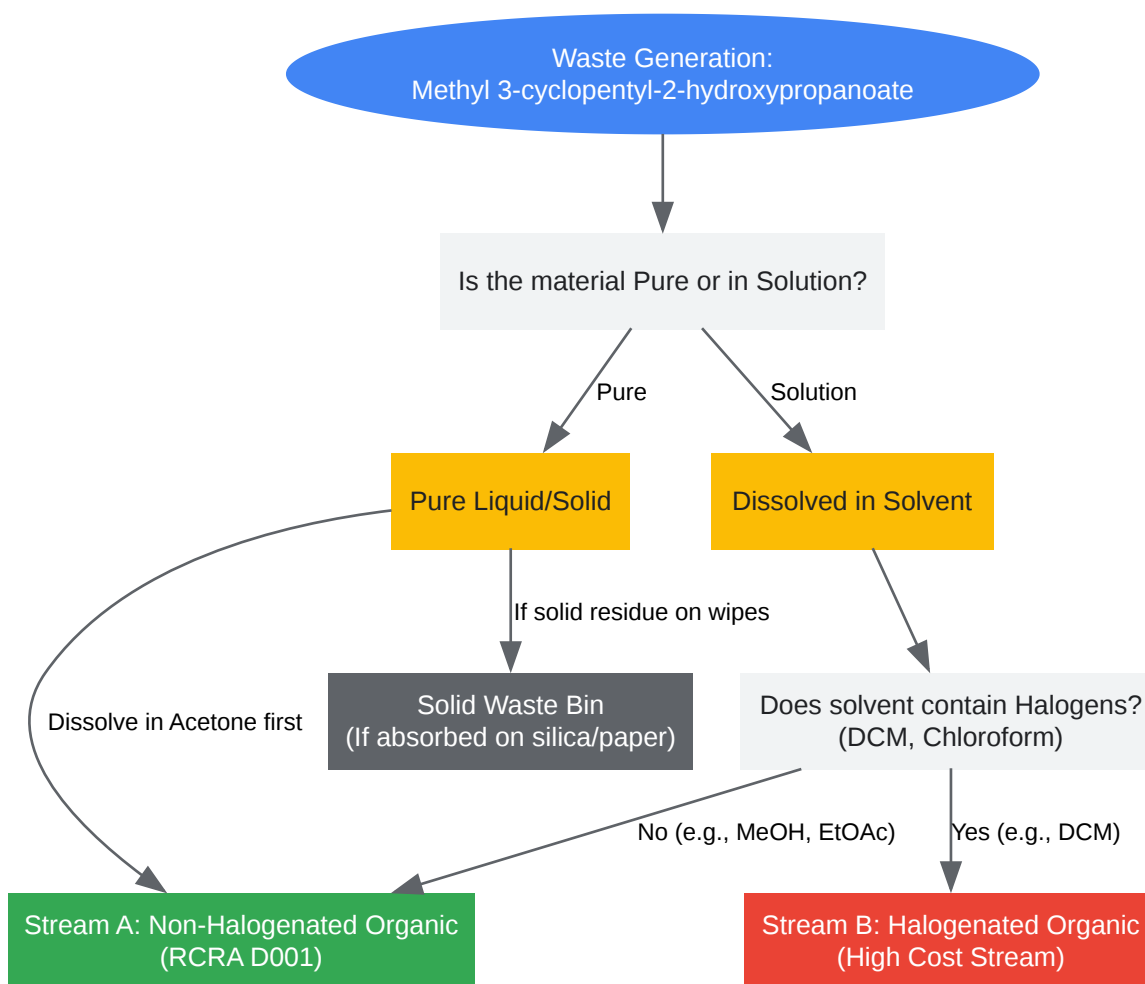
Waste Generation:
Methyl 3-cyclopentyl-2-hydroxypropanoate

Is the material Pure or in Solution?

Pure

Solution

Pure Liquid/Solid

Dissolved in Solvent

If solid residue on wipes

Dissolve in Acetone first

Solid Waste Bin
(If absorbed on silica/paper)

Does solvent contain Halogens?
(DCM, Chloroform)

No (e.g., MeOH, EtOAc)

Yes (e.g., DCM)

Stream A: Non-Halogenated Organic
(RCRA D001)

Stream B: Halogenated Organic
(High Cost Stream)